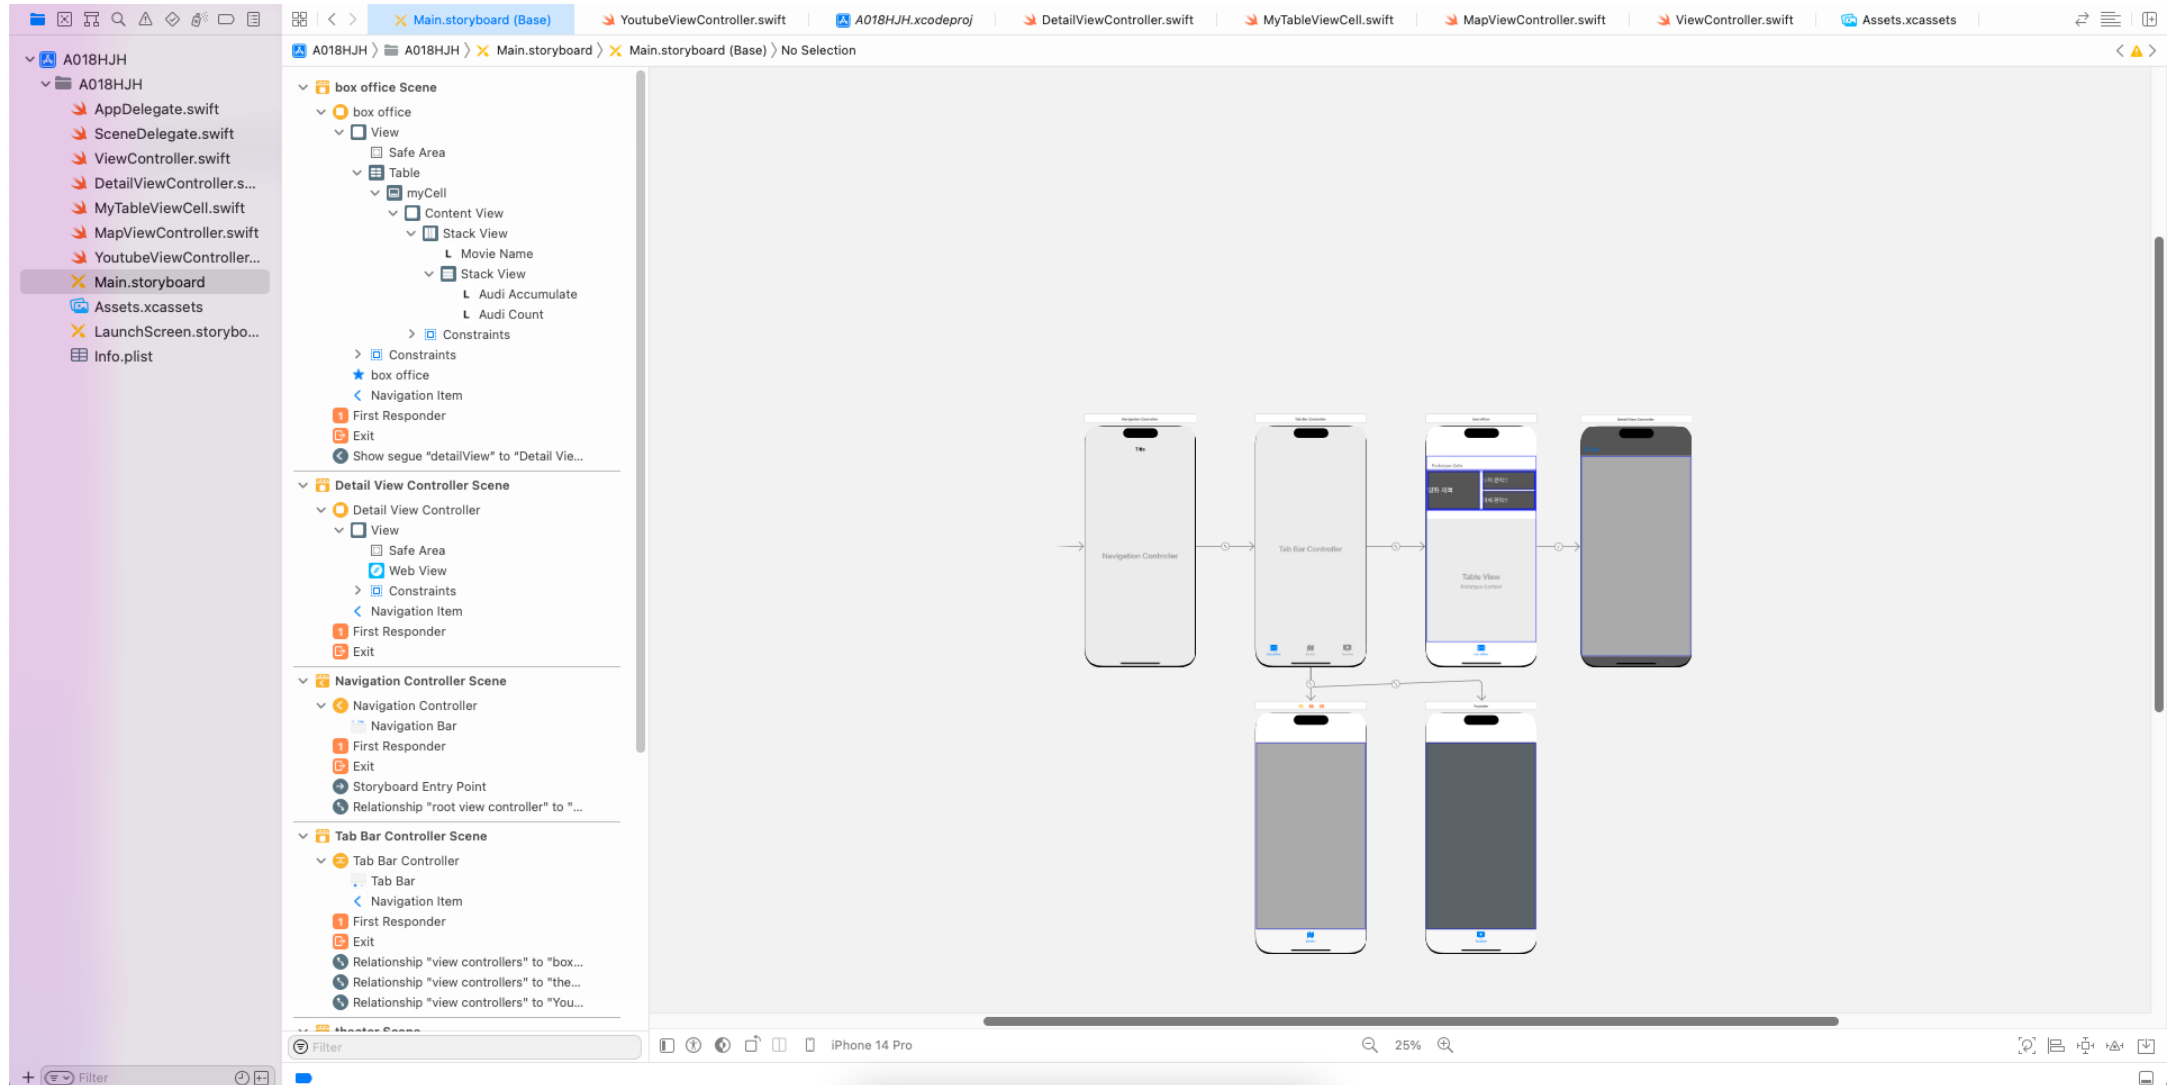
Main.storyboard (Base) | YoutubeViewController.swift | A018HJH.xcodeproj | DetailViewController.swift | MyTableViewCell.swift | MapViewController.swift | ViewController.swift | Assets.xcassets

A018HJH 〉 A018HJH 〉 Main.storyboard 〉 Main.storyboard (Base) 〉 No Selection

A018HJH
A018HJH
AppDelegate.swift
SceneDelegate.swift
ViewController.swift
DetailViewController.s...
MyTableViewCell.swift
MapViewController.swift
YoutubeViewController...
Main.storyboard
Assets.xcassets
LaunchScreen.storybo...
Info.plist

Filter

box office Scene
box office
View
Safe Area
Table
myCell
Content View
Stack View
Movie Name
Stack View
Audi Accumulate
Audi Count
Constraints
Constraints
box office
Navigation Item
First Responder
Exit
Show segue "detailView" to "Detail Vie...

Detail View Controller Scene
Detail View Controller
View
Safe Area
Web View
Constraints
Navigation Item
First Responder
Exit

Navigation Controller Scene
Navigation Controller
Navigation Bar
First Responder
Exit
Storyboard Entry Point
Relationship "root view controller" to "...

Tab Bar Controller Scene
Tab Bar Controller
Tab Bar
Navigation Item
First Responder
Exit
Relationship "view controllers" to "box...
Relationship "view controllers" to "the...
Relationship "view controllers" to "You...

Filter

Navigation Controller
Tab Bar Controller
Table View

iPhone 14 Pro
25%